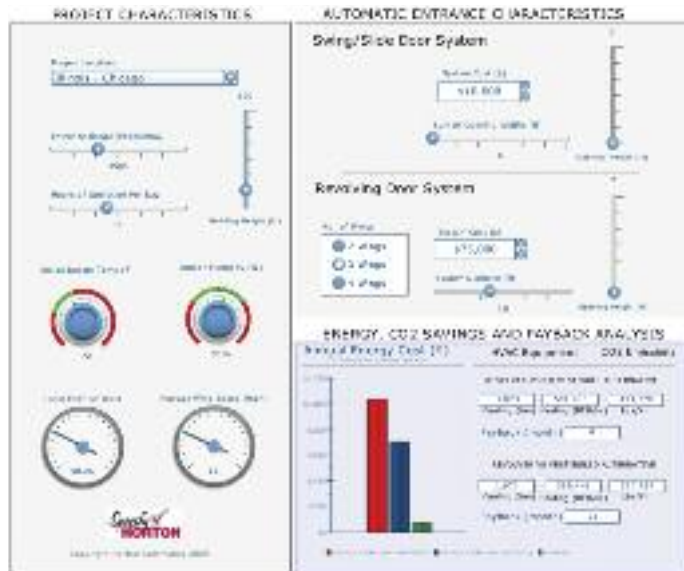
PROJECT CHARACTERISTICS

Project Location
Illinois - Chicago

Swing/Slide Door System

Revolving Door System

No. of Wings
3 Wings
4 Wings

$75,000

ENERGY, CO2 SAVINGS AND PAYBACK ANALYSIS

Annual Energy Cost ($)

HVAC Equipment

CO2 Emissions

NORTON